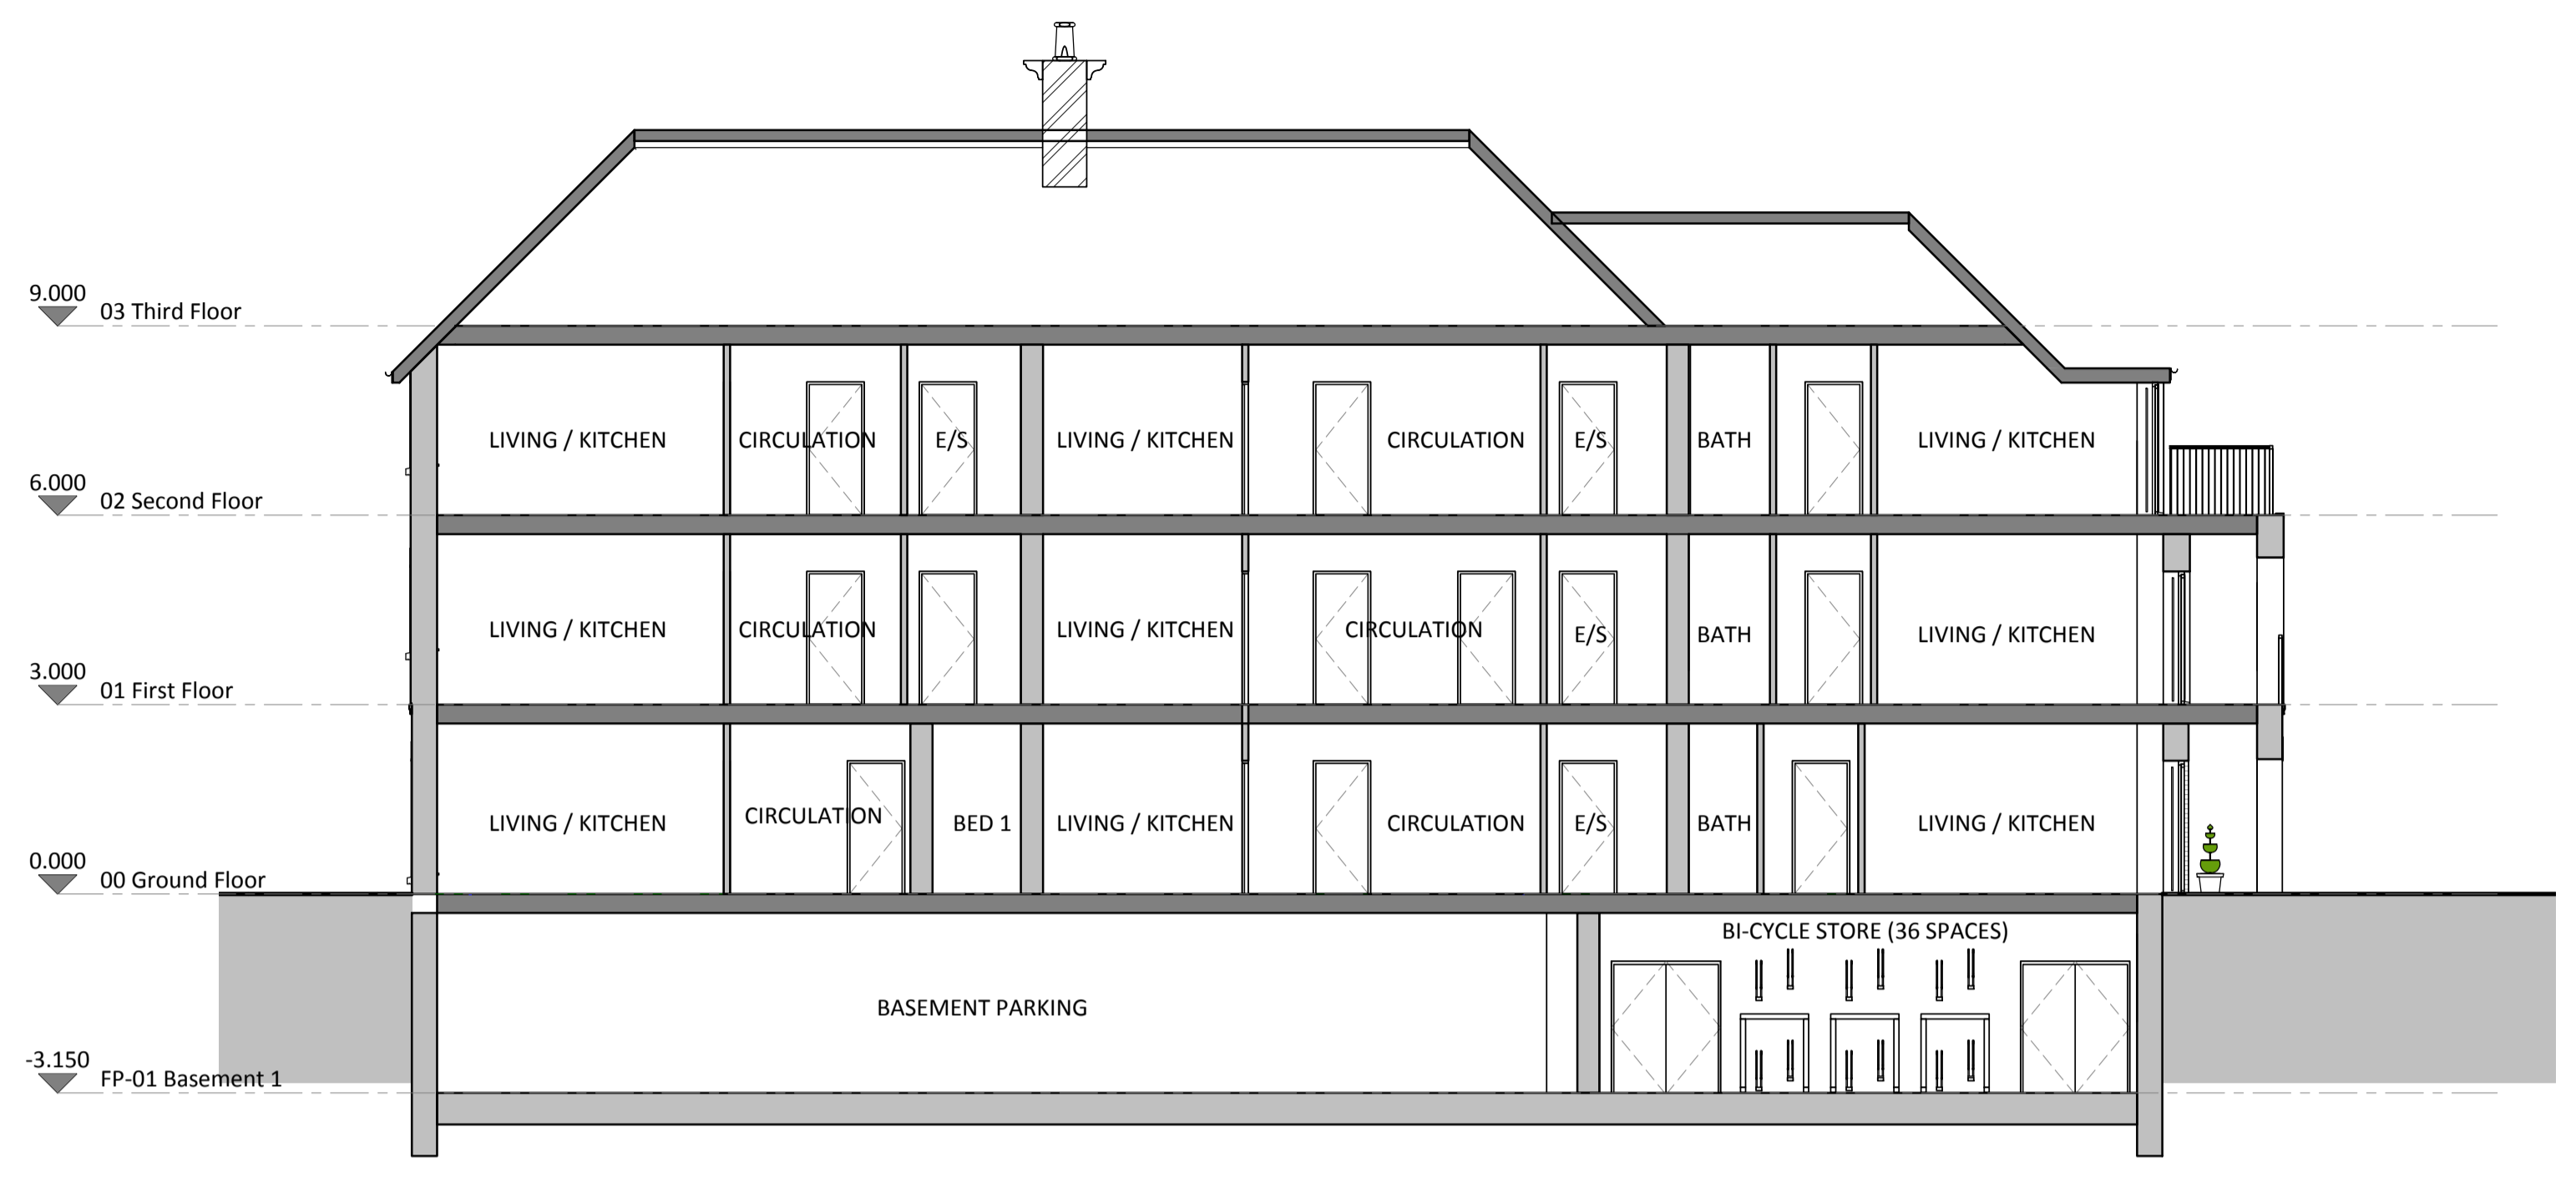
9.000
03 Third Floor

6.000
02 Second Floor

3.000
01 First Floor

0.000
00 Ground Floor

-3.150
FP-01 Basement 1

LIVING / KITCHEN
CIRCULATION
E/S
LIVING / KITCHEN
CIRCULATION
E/S
BATH
LIVING / KITCHEN

LIVING / KITCHEN
CIRCULATION
LIVING / KITCHEN
CIRCULATION
E/S
BATH
LIVING / KITCHEN

LIVING / KITCHEN
CIRCULATION
BED 1
LIVING / KITCHEN
CIRCULATION
E/S
BATH
LIVING / KITCHEN

BI-CYCLE STORE (36 SPACES)
BASEMENT PARKING